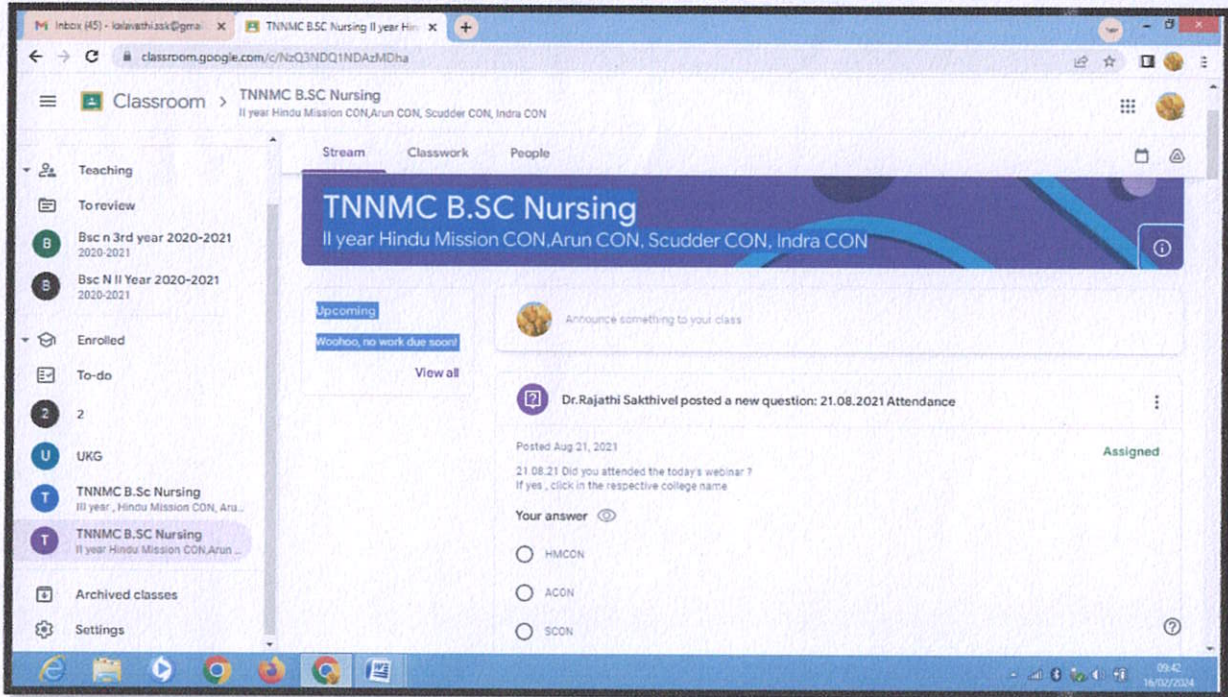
M Inbox (45) - kalavathi.ssk@gmai ×
TNNMC B.SC Nursing II year Hin ×
+

classroom.google.com/c/NzQ3NDQ1NDAzMDha

Classroom > TNNMC B.SC Nursing
II year Hindu Mission CON,Arun CON, Scudder CON, Indra CON

Teaching
To review
B Bsc n 3rd year 2020-2021
2020-2021
B Bsc N II Year 2020-2021
2020-2021
Enrolled
To-do
2 2
U UKG
T TNNMC B.Sc Nursing
III year , Hindu Mission CON, Aru...
T TNNMC B.SC Nursing
II year Hindu Mission CON,Arun ...
Archived classes
Settings

Stream Classwork People

TNNMC B.SC Nursing
II year Hindu Mission CON,Arun CON, Scudder CON, Indra CON

Upcoming
Woohoo, no work due soon!
View all

Announce something to your class

Dr.Rajathi Sakthivel posted a new question: 21.08.2021 Attendance

Posted Aug 21, 2021
Assigned
21.08.21 Did you attended the today's webinar ?
If yes , click in the respective college name

Your answer

HMCON
ACON
SCON

09:42
16/02/2024